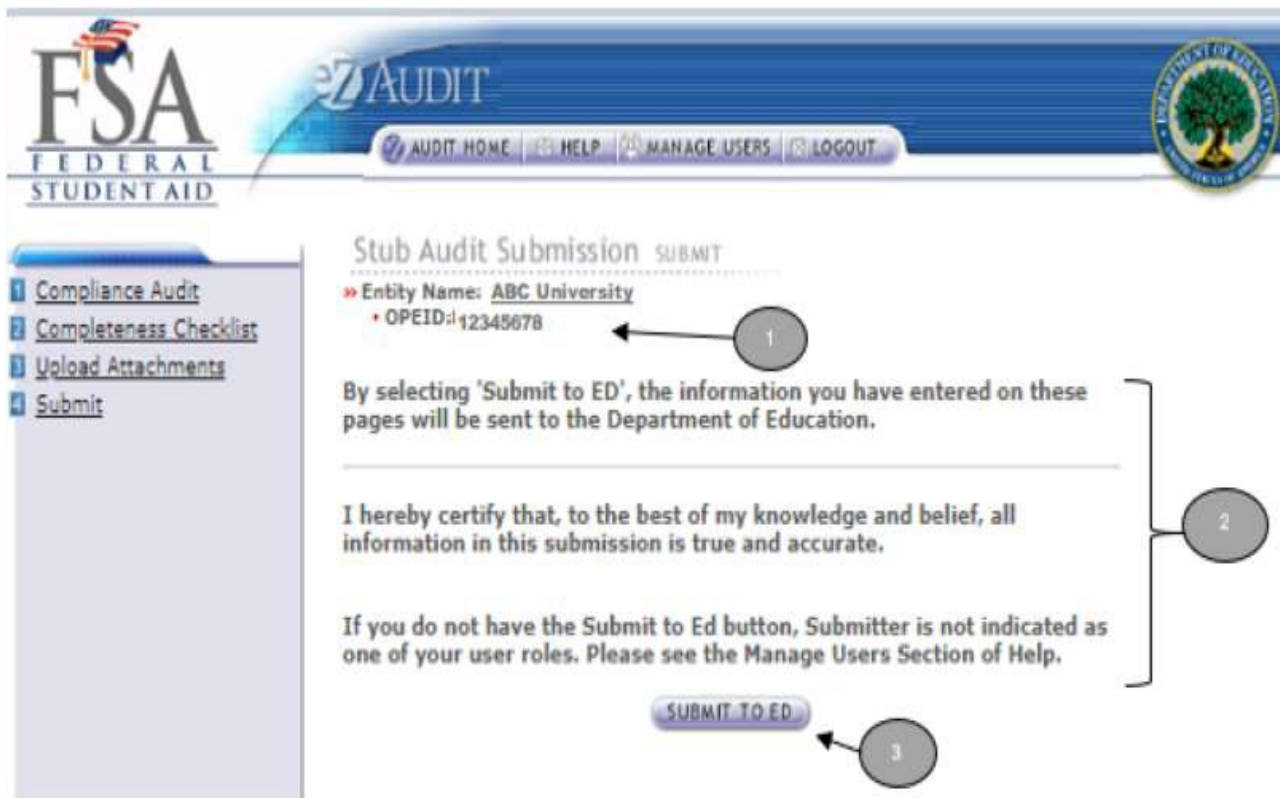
FSA
FEDERAL
STUDENT AID

eZ AUDIT

AUDIT HOME | HELP | MANAGE USERS | LOGOUT

1 Compliance Audit
2 Completeness Checklist
3 Upload Attachments
4 Submit

Stub Audit Submission SUBMIT

» Entity Name: ABC University
• OPEID: 12345678

1

By selecting 'Submit to ED', the information you have entered on these pages will be sent to the Department of Education.

I hereby certify that, to the best of my knowledge and belief, all information in this submission is true and accurate.

If you do not have the Submit to Ed button, Submitter is not indicated as one of your user roles. Please see the Manage Users Section of Help.

2

SUBMIT TO ED

3